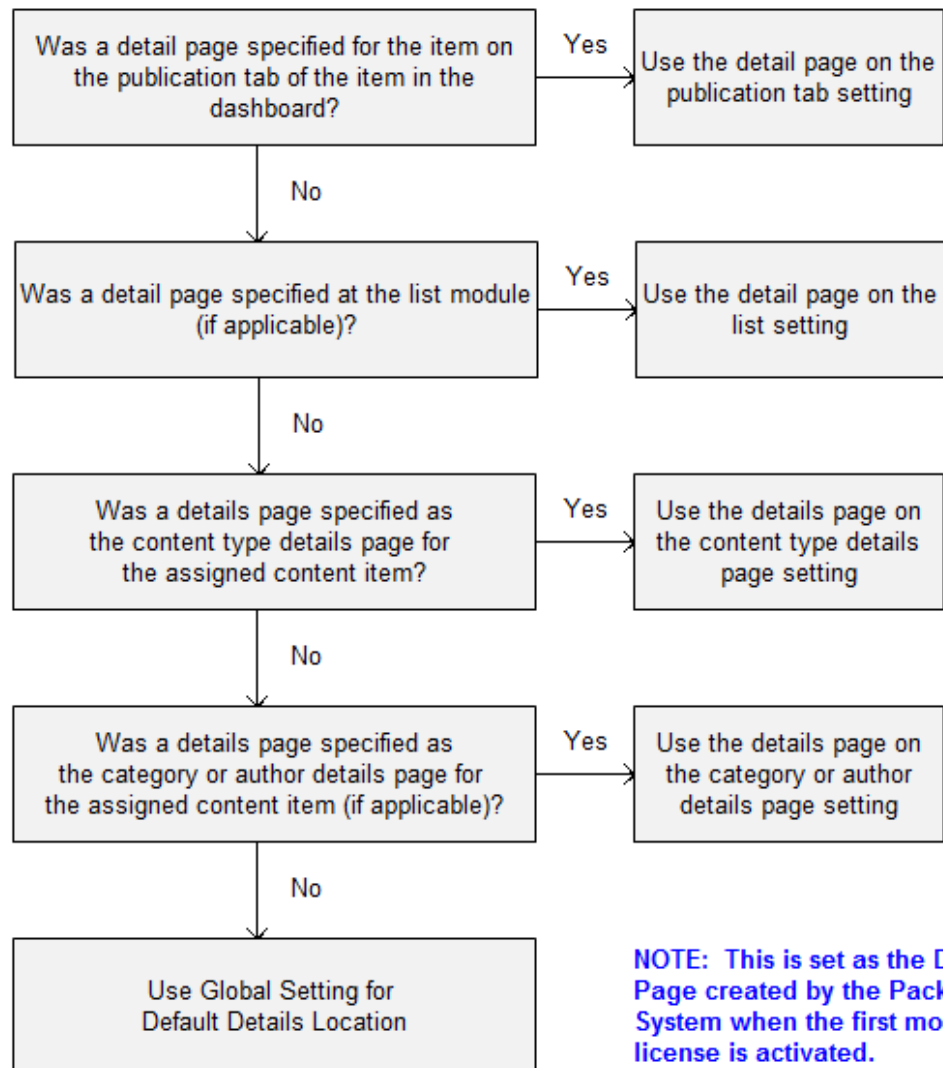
Was a detail page specified for the item on the publication tab of the item in the dashboard?

Yes

Use the detail page on the publication tab setting

No

Was a detail page specified at the list module (if applicable)?

Yes

Use the detail page on the list setting

No

Was a details page specified as the content type details page for the assigned content item?

Yes

Use the details page on the content type details page setting

No

Was a details page specified as the category or author details page for the assigned content item (if applicable)?

Yes

Use the details page on the category or author details page setting

No

Use Global Setting for Default Details Location

NOTE: This is set as the D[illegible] Page created by the Pack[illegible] System when the first mo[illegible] license is activated.